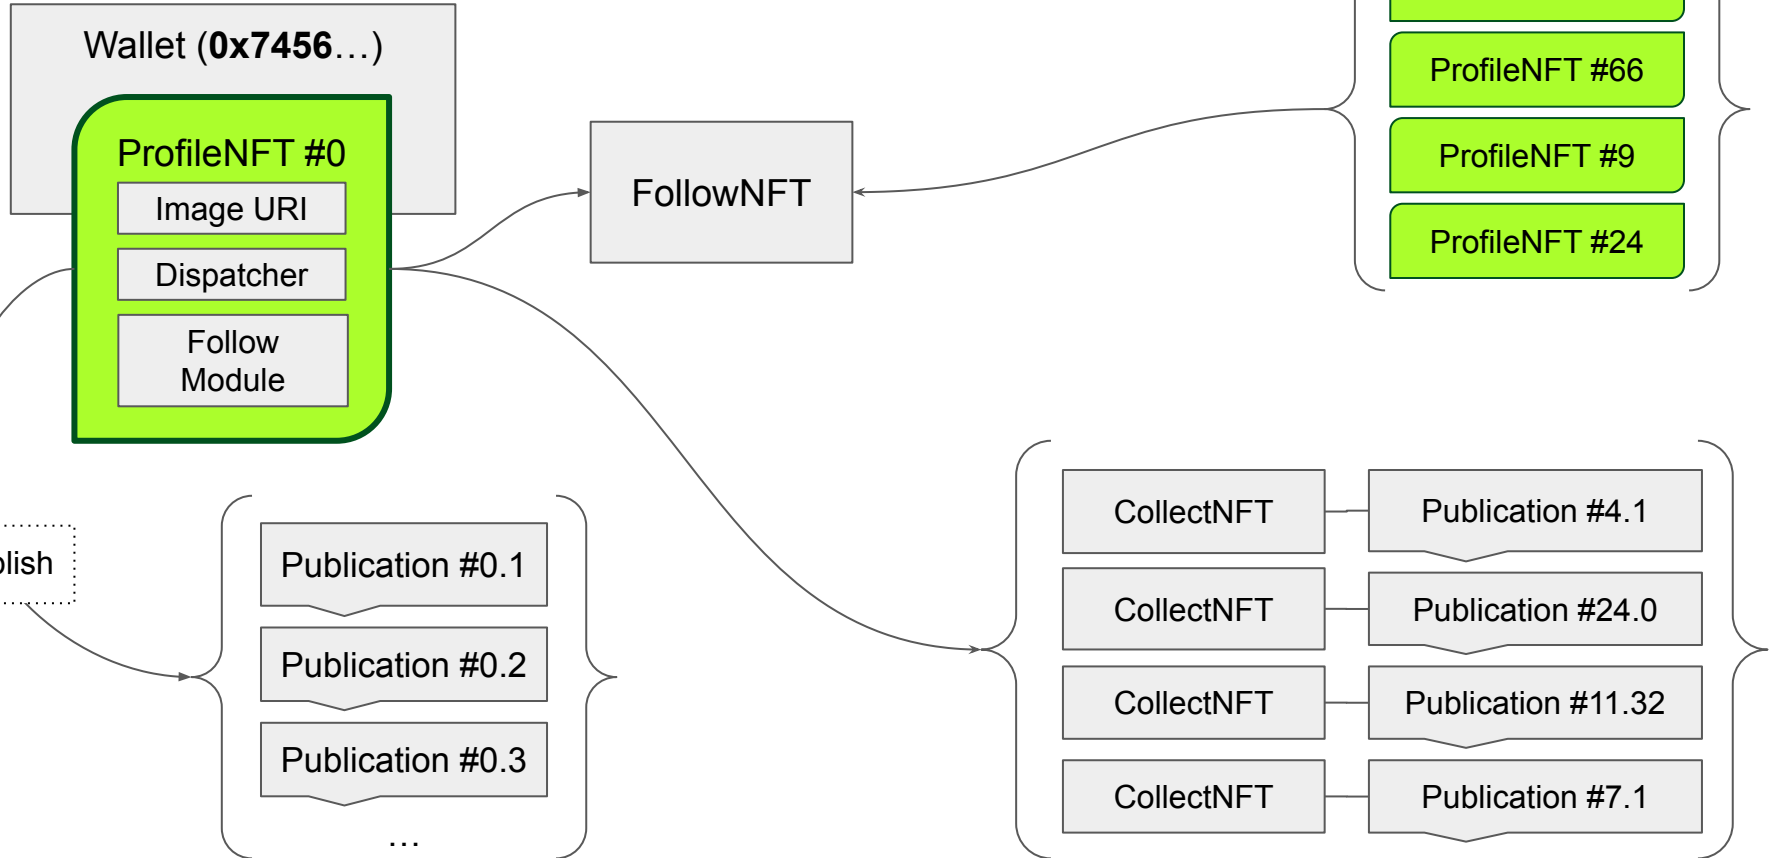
Wallet (**0x7456**…)

ProfileNFT #0

Image URI

Dispatcher

Follow Module

FollowNFT

ProfileNFT #66

ProfileNFT #9

ProfileNFT #24

lish

Publication #0.1

Publication #0.2

Publication #0.3

…

CollectNFT

Publication #4.1

CollectNFT

Publication #24.0

CollectNFT

Publication #11.32

CollectNFT

Publication #7.1